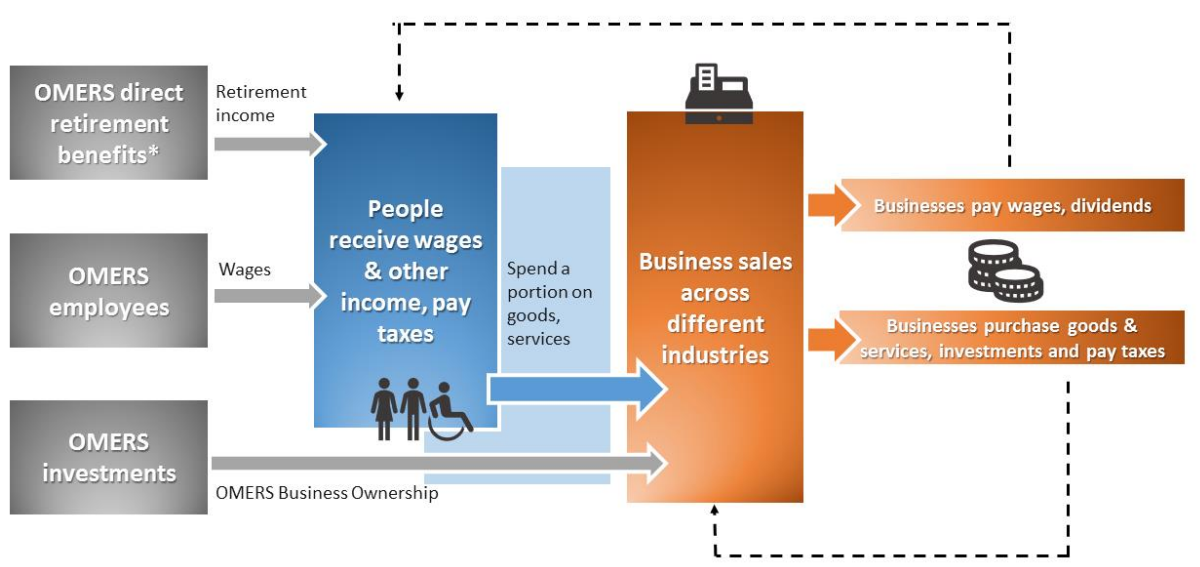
OMERS direct retirement benefits*

Retirement income

OMERS employees

Wages

OMERS investments

OMERS Business Ownership

People receive wages & other income, pay taxes

Spend a portion on goods, services

Business sales across different industries

Businesses pay wages, dividends

Businesses purchase goods & services, investments and pay taxes